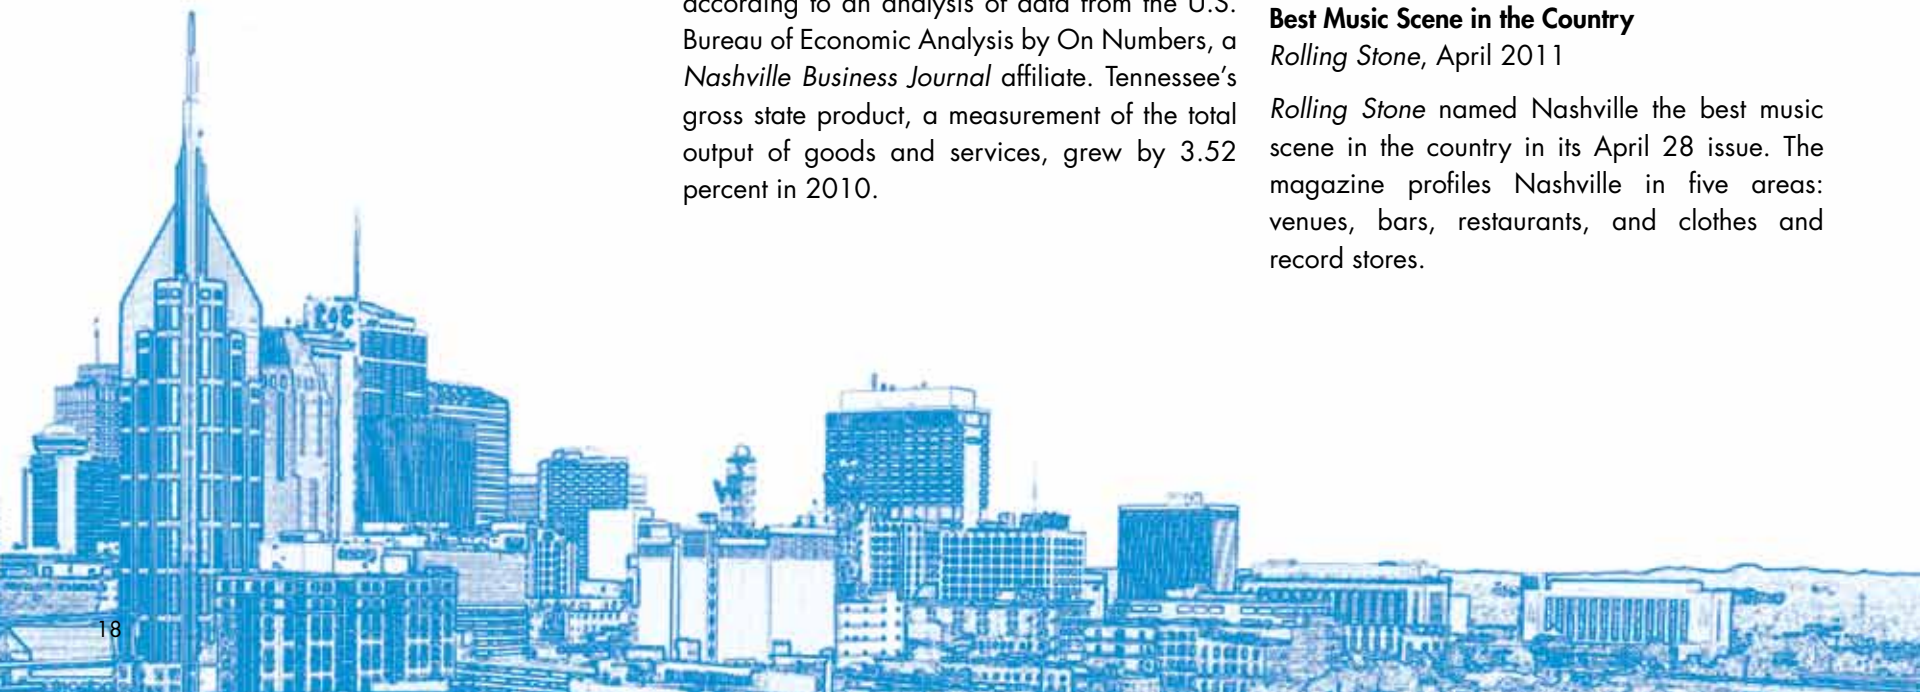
according to an analysis of data from the U.S. Bureau of Economic Analysis by On Numbers, a *Nashville Business Journal* affiliate. Tennessee's gross state product, a measurement of the total output of goods and services, grew by 3.52 percent in 2010.

**Best Music Scene in the Country**
*Rolling Stone*, April 2011

*Rolling Stone* named Nashville the best music scene in the country in its April 28 issue. The magazine profiles Nashville in five areas: venues, bars, restaurants, and clothes and record stores.

18